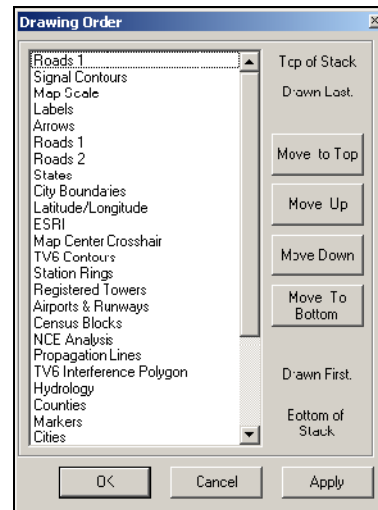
Drawing Order

Roads 1
Signal Contours
Map Scale
Labels
Arrows
Roads 1
Roads 2
States
City Boundaries
Latitude/Longitude
ESRI
Map Center Crosshair
TV6 Contours
Station Rings
Registered Towers
Airports & Runways
Census Blocks
NCE Analysis
Propagation Lines
TV6 Interference Polygon
Hydrology
Counties
Markers
Cities

Top of Stack
Drawn Last.

Move to Top
Move Up
Move Down
Move To Bottom

Drawn First.
Bottom of Stack

OK
Cancel
Apply